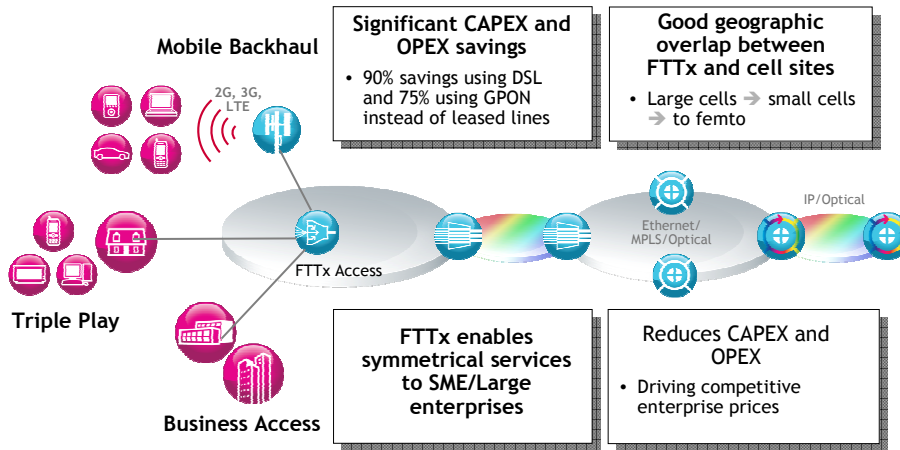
Mobile Backhaul

2G, 3G, LTE

Significant CAPEX and OPEX savings

• 90% savings using DSL and 75% using GPON instead of leased lines

Good geographic overlap between FTTx and cell sites

• Large cells ➔ small cells ➔ to femto

IP/Optical

Ethernet/ MPLS/Optical

FTTx Access

Triple Play

FTTx enables symmetrical services to SME/Large enterprises

Reduces CAPEX and OPEX

• Driving competitive enterprise prices

Business Access